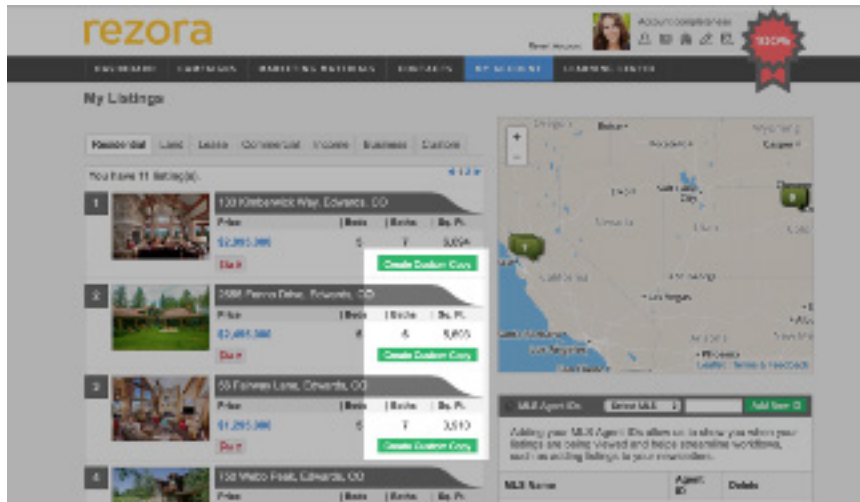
rezora

Account preferences

100%

DASHBOARD CAMPAIGNS MARKETING MATERIALS CONTACTS MY ACCOUNT LEARNING CENTER

My Listings

Residential Land Lease Commercial Income Business Custom

You have 11 listing(s).

1 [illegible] Way, Edwards, CO

| Price | Beds | Baths | Sq. Ft. |
|---|---|---|---|
| $2,295,000 | 5 | 7 | 5,054 |

Create Custom Copy

2 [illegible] Drive, Edwards, CO

| Price | Beds | Baths | Sq. Ft. |
|---|---|---|---|
| $2,495,000 | 6 | 6 | 5,850 |

Create Custom Copy

3 55 Fairway Lane, Edwards, CO

| Price | Beds | Baths | Sq. Ft. |
|---|---|---|---|
| $1,295,000 | | 7 | 3,510 |

Create Custom Copy

4 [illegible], Edwards, CO

| Price | Beds | Baths | Sq. Ft. |
|---|---|---|---|

Salt Lake City

Las Vegas

Los Angeles

San Diego

Phoenix

MLS Agent IDs

Add New

Adding your MLS Agent IDs allows us to show you when your listings are being viewed and helps streamline workflows, such as adding listings to your newsletter.

| MLS Name | Agent ID | Delete |
|---|---|---|